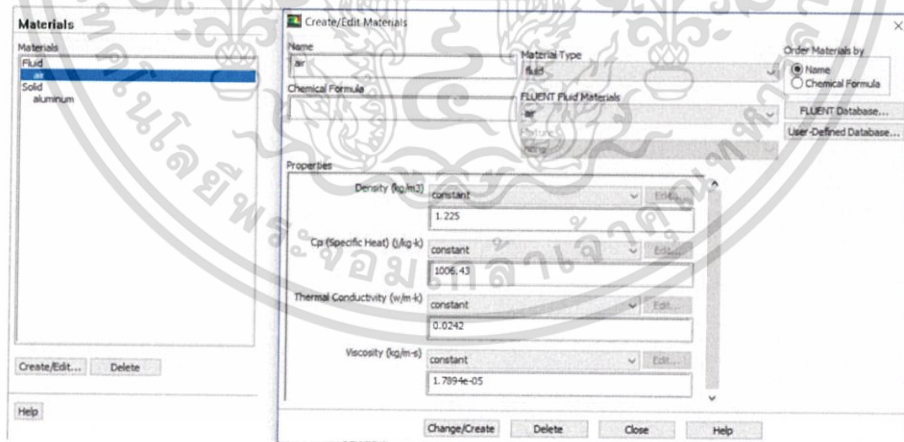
Materials

Materials
Fluid
air
Solid
aluminum

Create/Edit... Delete

Help

Create/Edit Materials

Name
air

Chemical Formula

Material Type
fluid

FLUENT Fluid Materials
air

Mixture
none

Order Materials by
Name
Chemical Formula

FLUENT Database...

User-Defined Database...

Properties

Density (kg/m3) constant Edit...
1.225

Cp (Specific Heat) (j/kg-k) constant Edit...
1006.43

Thermal Conductivity (w/m-k) constant Edit...
0.0242

Viscosity (kg/m-s) constant Edit...
1.7894e-05

Change/Create Delete Close Help